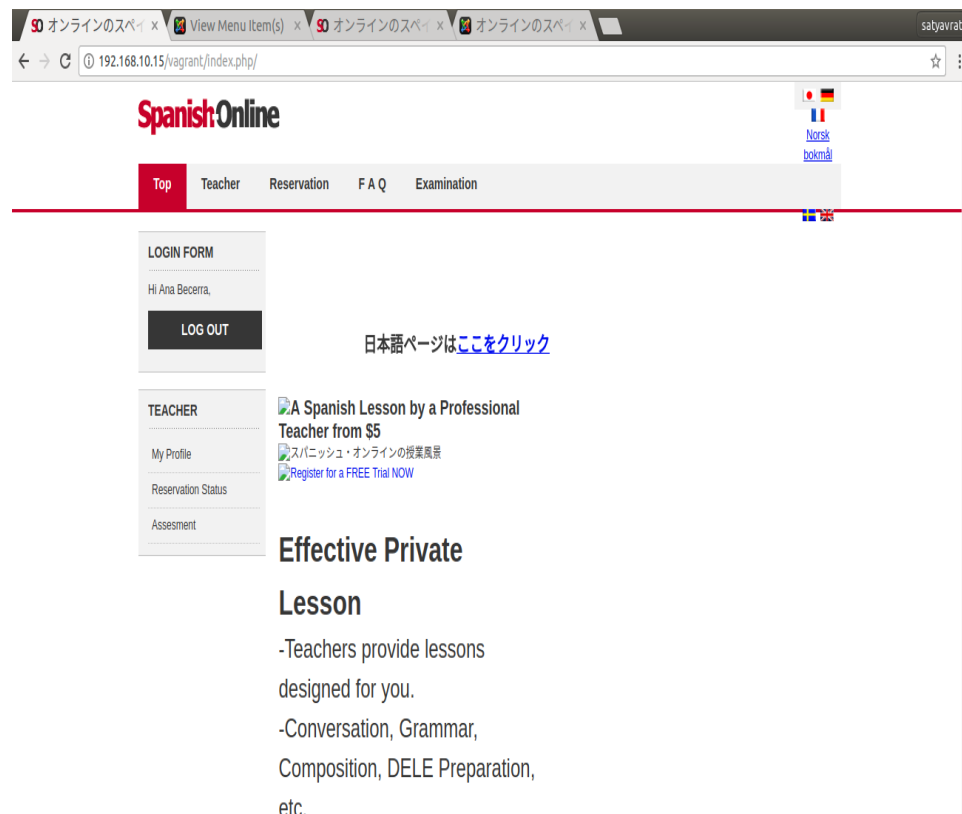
SO オンラインのスペイ ×
View Menu Item(s) ×
SO オンラインのスペイ ×
オンラインのスペイ ×
satyavrat

192.168.10.15/vagrant/index.php/

SpanishOnline

Norsk bokmål

Top Teacher Reservation F A Q Examination

LOGIN FORM

Hi Ana Becerra,

LOG OUT

日本語ページはここをクリック

TEACHER

My Profile

Reservation Status

Assesment

A Spanish Lesson by a Professional Teacher from $5
スパニッシュ・オンラインの授業風景
Register for a FREE Trial NOW

Effective Private Lesson

-Teachers provide lessons designed for you.
-Conversation, Grammar, Composition, DELE Preparation, etc.